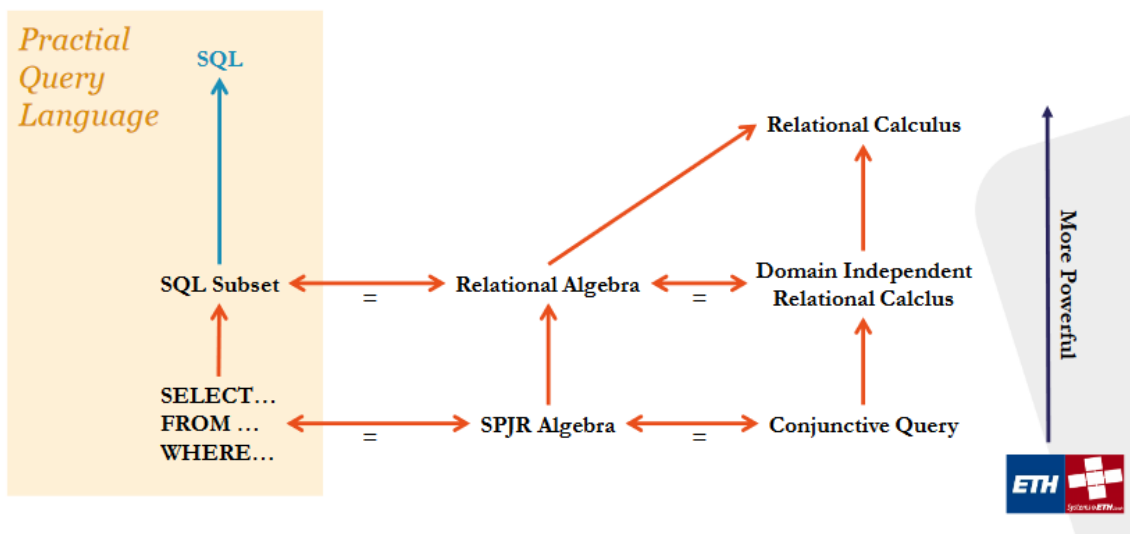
Practial Query Language

SQL

Relational Calculus

More Powerful

SQL Subset

=

Relational Algebra

=

Domain Independent Relational Calclus

SELECT… FROM … WHERE…

=

SPJR Algebra

=

Conjunctive Query

ETH

SystemsETH